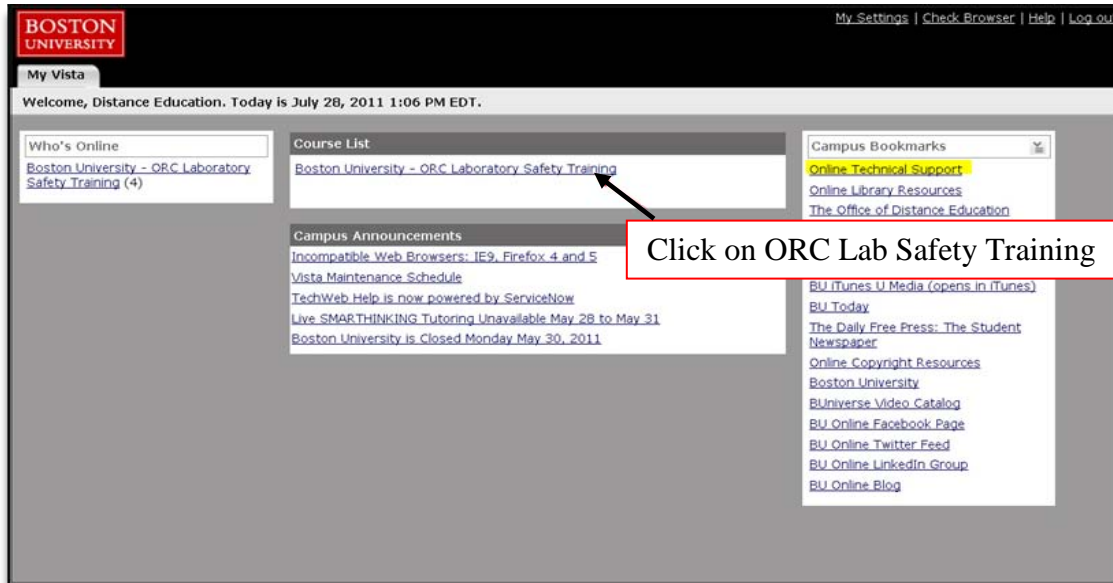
BOSTON UNIVERSITY

My Settings | Check Browser | Help | Log ou

My Vista

Welcome, Distance Education. Today is July 28, 2011 1:06 PM EDT.

Who's Online

Boston University - ORC Laboratory Safety Training (4)

Course List

Boston University - ORC Laboratory Safety Training

Campus Announcements

Incompatible Web Browsers: IE9, Firefox 4 and 5

Vista Maintenance Schedule

TechWeb Help is now powered by ServiceNow

Live SMARTHINKING Tutoring Unavailable May 28 to May 31

Boston University is Closed Monday May 30, 2011

Click on ORC Lab Safety Training

Campus Bookmarks

Online Technical Support

Online Library Resources

The Office of Distance Education

BU iTunes U Media (opens in iTunes)

BU Today

The Daily Free Press: The Student Newspaper

Online Copyright Resources

Boston University

BUniverse Video Catalog

BU Online Facebook Page

BU Online Twitter Feed

BU Online LinkedIn Group

BU Online Blog